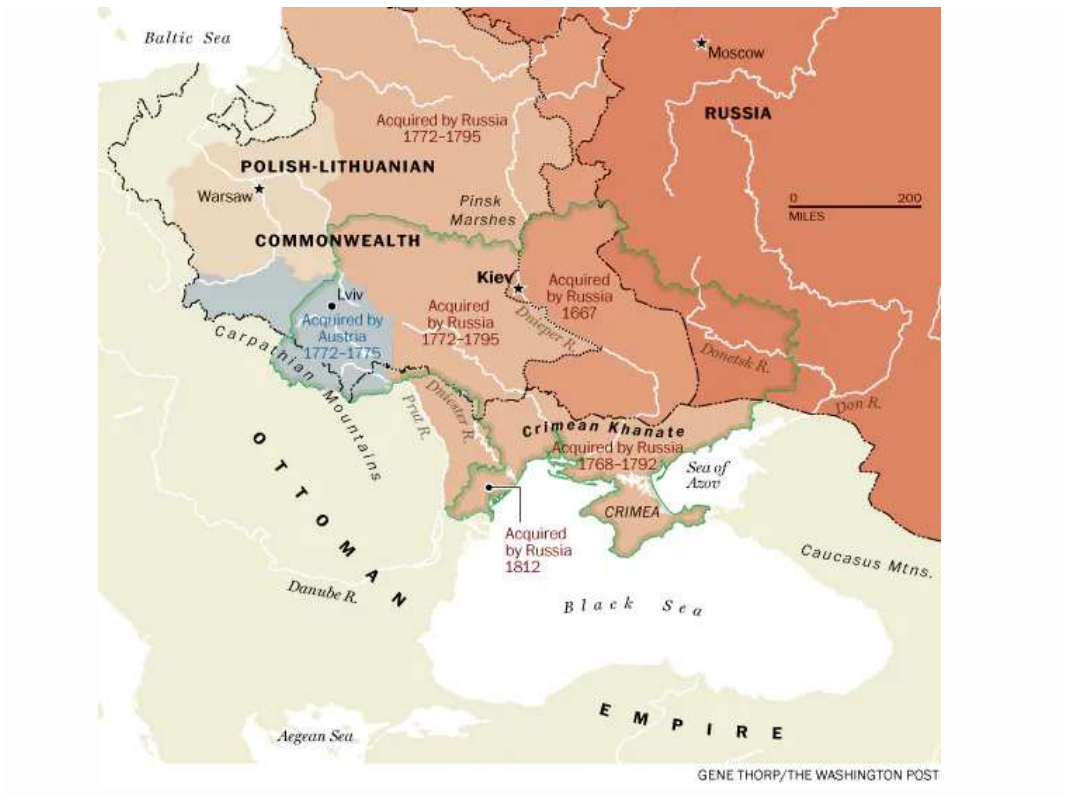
Baltic Sea

Moscow

RUSSIA

Acquired by Russia
1772–1795

POLISH-LITHUANIAN

Warsaw

0 200
MILES

Pinsk Marshes

COMMONWEALTH

Kiev

Acquired by Russia
1667

Lviv

Acquired by Austria
1772–1775

Acquired by Russia
1772–1795

Dnieper R.

Carpathian Mountains

Donetsk R.

Don R.

Prut R.

Dniester R.

Crimean Khanate

Acquired by Russia
1768–1792

Sea of Azov

OTTOMAN

CRIMEA

Acquired by Russia
1812

Caucasus Mtns.

Danube R.

Black Sea

EMPIRE

Aegean Sea

GENE THORP/THE WASHINGTON POST